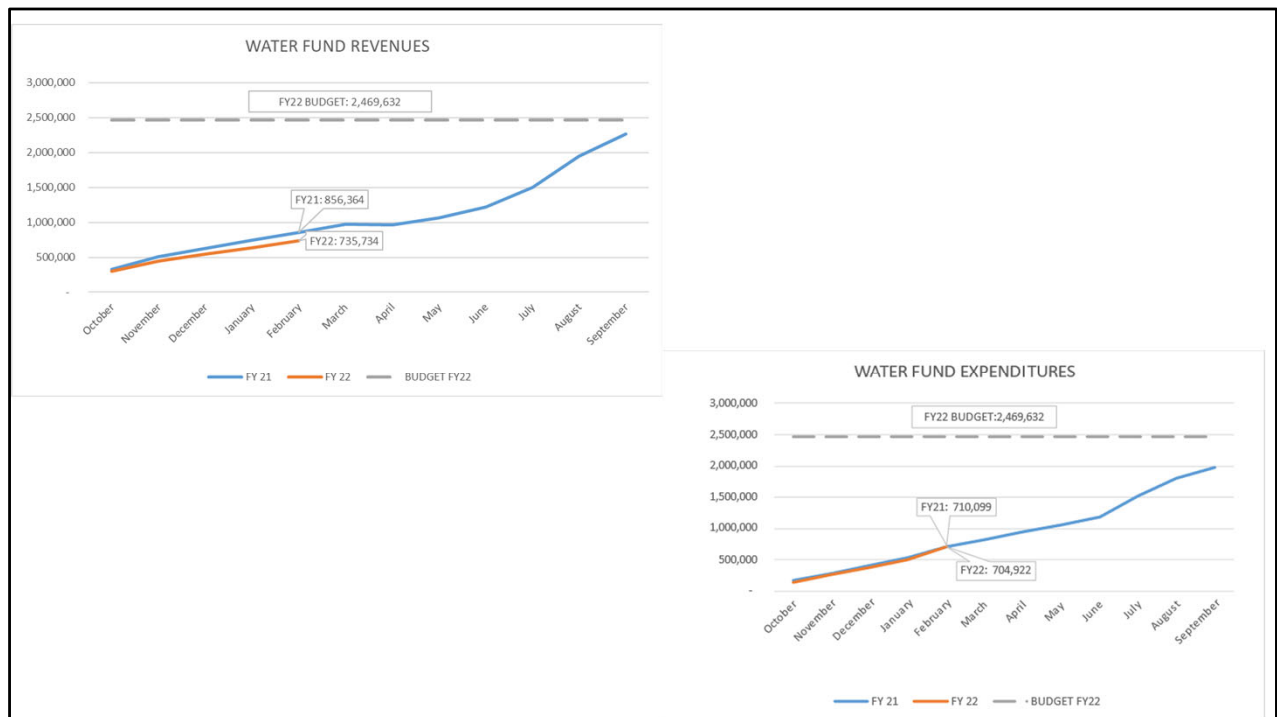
WATER FUND REVENUES

3,000,000
2,500,000
2,000,000
1,500,000
1,000,000
500,000
-

FY22 BUDGET: 2,469,632

FY21: 856,364

FY22: 735,734

October
November
December
January
February
March
April
May
June
July
August
September

FY 21
FY 22
BUDGET FY22

WATER FUND EXPENDITURES

3,000,000
2,500,000
2,000,000
1,500,000
1,000,000
500,000
-

FY22 BUDGET:2,469,632

FY21: 710,099

FY22: 704,922

October
November
December
January
February
March
April
May
June
July
August
September

FY 21
FY 22
BUDGET FY22